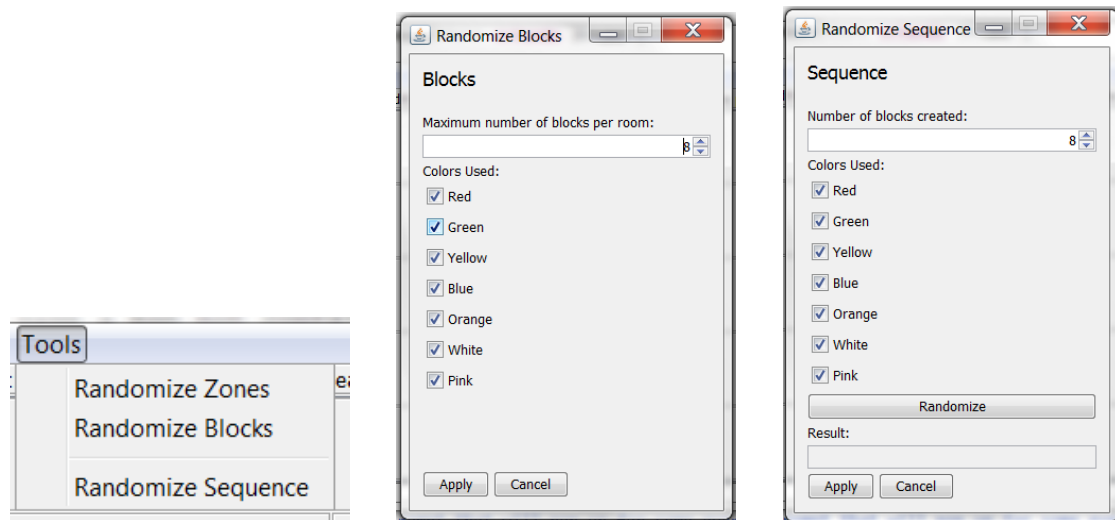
Tools

Randomize Zones
Randomize Blocks
Randomize Sequence

Randomize Blocks

Blocks

Maximum number of blocks per room:
8

Colors Used:
Red
Green
Yellow
Blue
Orange
White
Pink

Apply Cancel

Randomize Sequence

Sequence

Number of blocks created:
8

Colors Used:
Red
Green
Yellow
Blue
Orange
White
Pink

Randomize

Result:

Apply Cancel